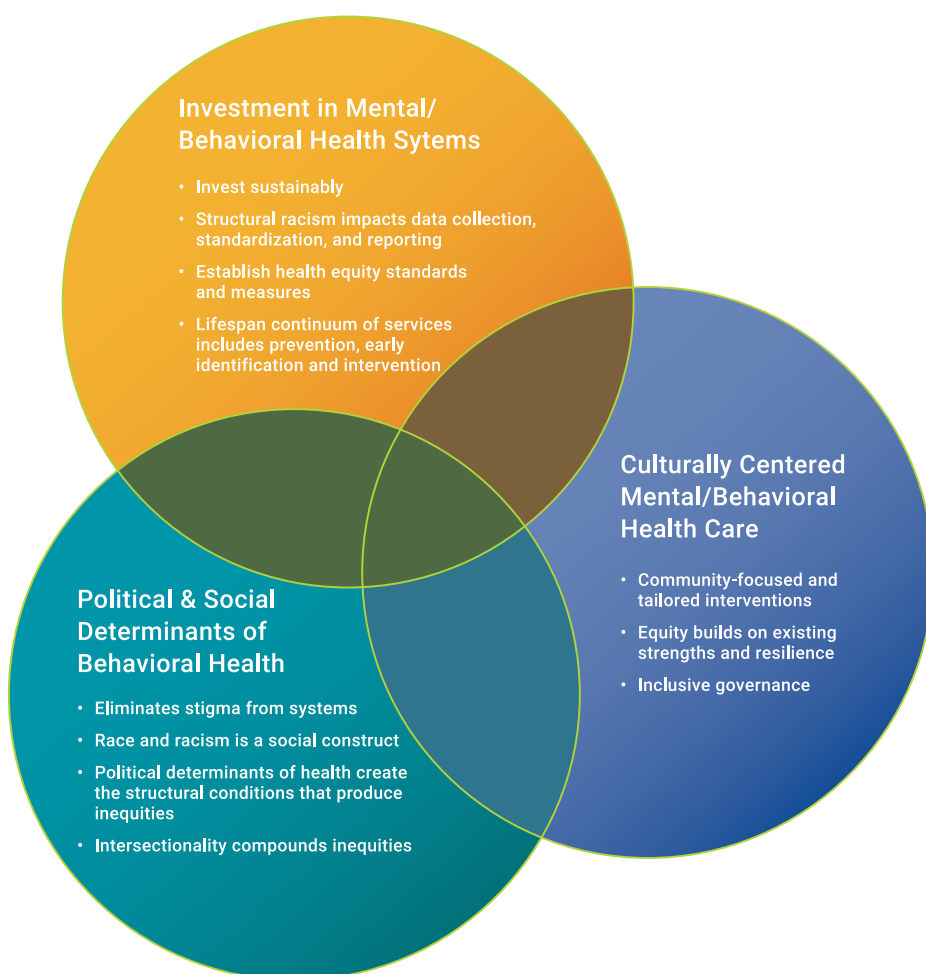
Investment in Mental/ Behavioral Health Sytems

- Invest sustainably
- Structural racism impacts data collection, standardization, and reporting
- Establish health equity standards and measures
- Lifespan continuum of services includes prevention, early identification and intervention

Culturally Centered Mental/Behavioral Health Care

- Community-focused and tailored interventions
- Equity builds on existing strengths and resilience
- Inclusive governance

Political & Social Determinants of Behavioral Health

- Eliminates stigma from systems
- Race and racism is a social construct
- Political determinants of health create the structural conditions that produce inequities
- Intersectionality compounds inequities